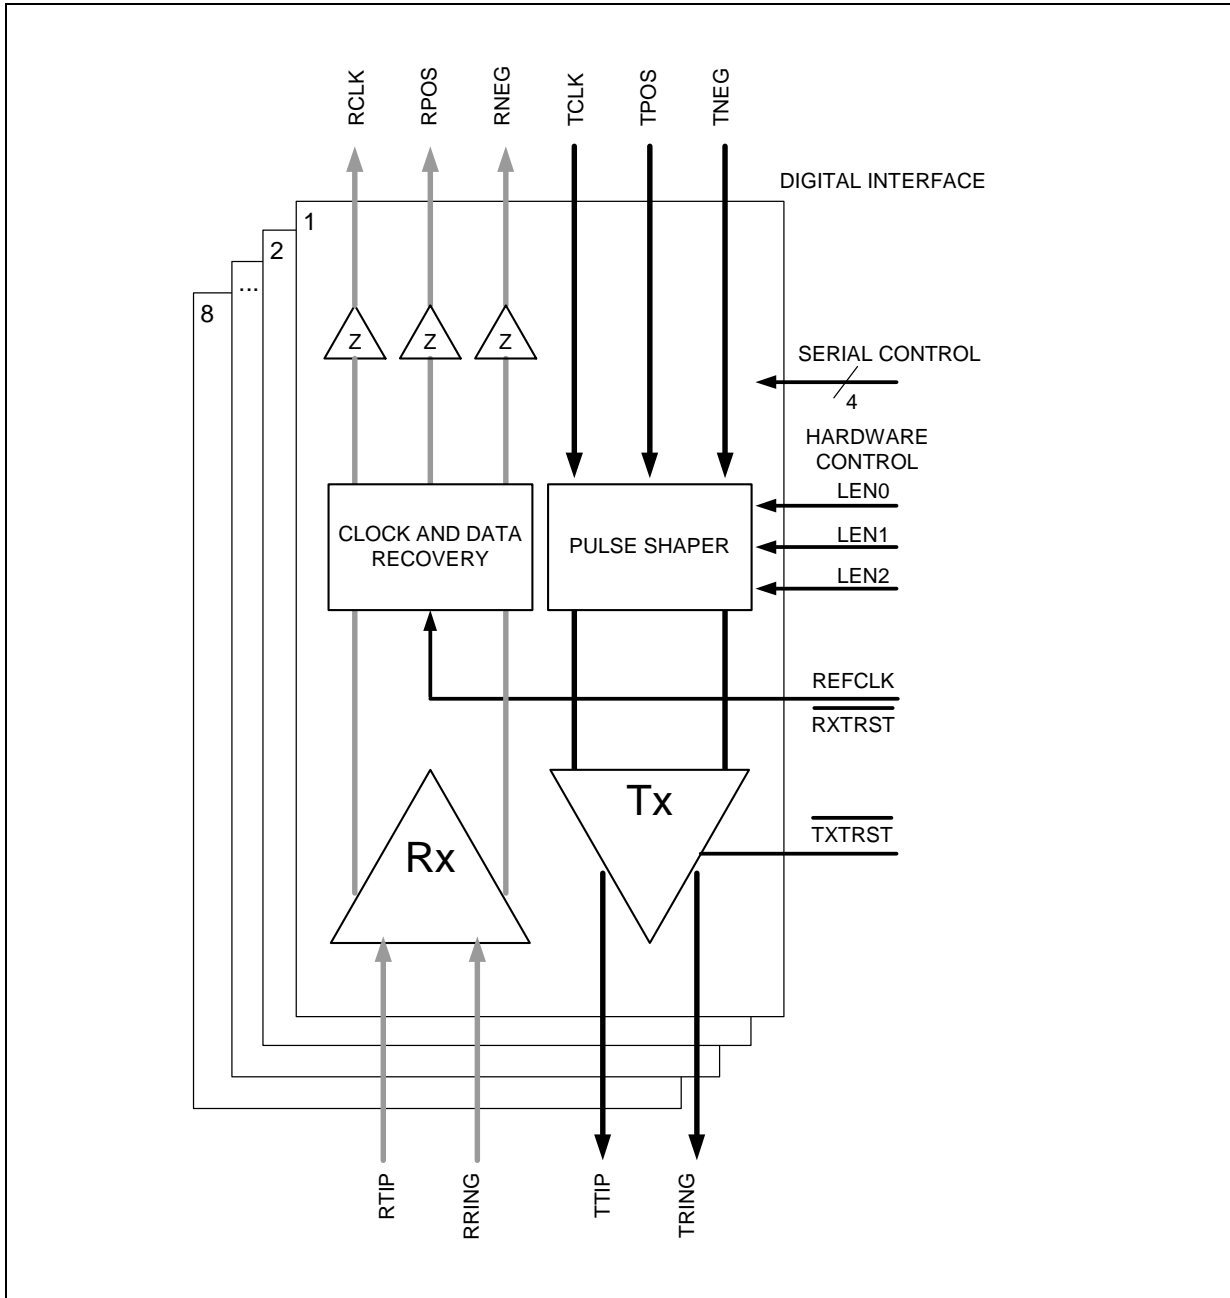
RCLK
RPOS
RNEG
TCLK
TPOS
TNEG

DIGITAL INTERFACE

1
2
...
8

Z
Z
Z

SERIAL CONTROL
4
HARDWARE CONTROL

CLOCK AND DATA RECOVERY

PULSE SHAPER

LEN0
LEN1
LEN2

REFCLK
$\overline{RXTRST}$

Tx
$\overline{TXTRST}$

Rx

RTIP
RRING
TTIP
TRING